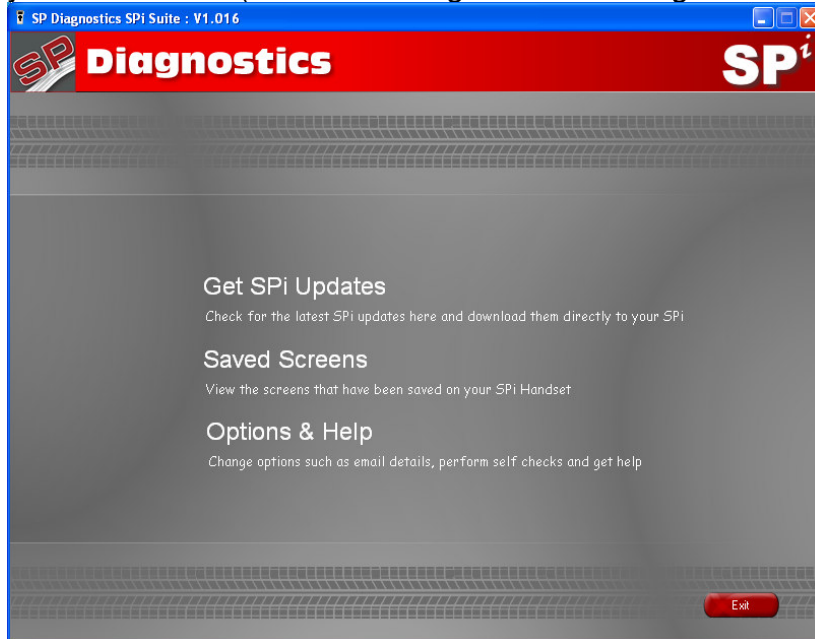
SP Diagnostics SPi Suite : V1.016

SP Diagnostics

$SP^i$

Get SPi Updates

Check for the latest SPi updates here and download them directly to your SPi

Saved Screens

View the screens that have been saved on your SPi Handset

Options & Help

Change options such as email details, perform self checks and get help

Exit